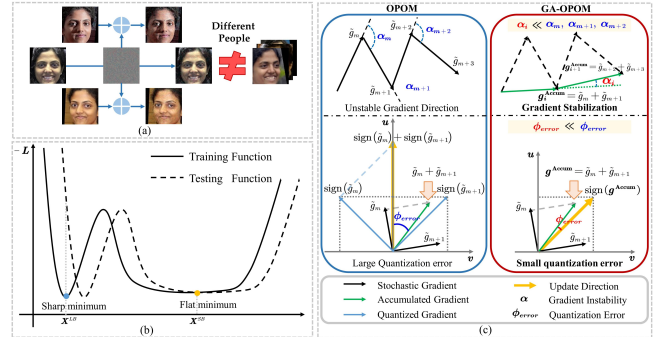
Different People

(a)

$L$

Training Function

Testing Function

Sharp minimum

Flat minimum

$x^{\text{s}}$

$x^{\text{ss}}$

(b)

OPOM

$\tilde{g}_m$

$\alpha_m$

$\alpha_{m+2}$

$\tilde{g}_{m+2}$

$\tilde{g}_{m+3}$

$\tilde{g}_{m+1}$

$\alpha_{m+1}$

Unstable Gradient Direction

$u$

$\text{sign}(\tilde{g}_m) + \text{sign}(\tilde{g}_{m+1})$

$\tilde{g}_m + \tilde{g}_{m+1}$

$\text{sign}(\tilde{g}_m)$

$\text{sign}(\tilde{g}_{m+1})$

$\tilde{g}_m$

$\phi_{error}$

$\tilde{g}_{m+1}$

Large Quantization error

$v$

GA-OPOM

$\alpha_i \ll \alpha_m, \alpha_{m+1}, \alpha_{m+2}$

$g_{i+1}^{\text{Accum}} = \tilde{g}_m + \tilde{g}_{m+2}$

$\alpha_i$

$g_i^{\text{Accum}} = \tilde{g}_m + \tilde{g}_{m+1}$

Gradient Stabilization

$\phi_{error} \ll \phi_{error}$

$g^{\text{Accum}} = \tilde{g}_m + \tilde{g}_{m+1}$

$\text{sign}(g^{\text{Accum}})$

$\tilde{g}_m$

$\tilde{g}_{m+1}$

Small quantization error

Stochastic Gradient

Accumulated Gradient

Quantized Gradient

Update Direction

$\alpha$ Gradient Instability

$\phi_{error}$ Quantization Error

(c)